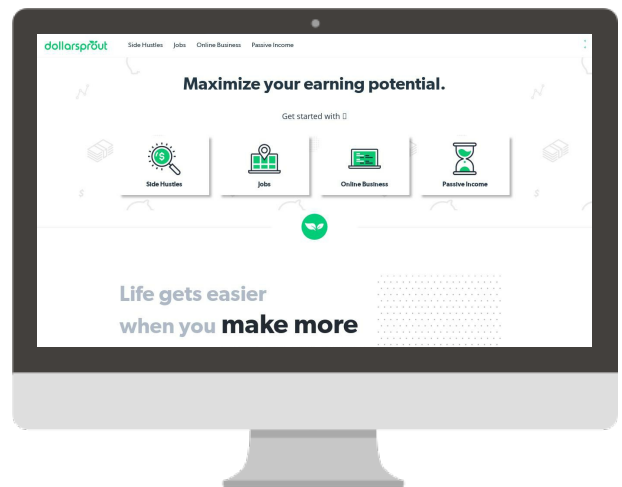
dollarsprout Side Hustles Jobs Online Business Passive Income

Maximize your earning potential.

Get started with

Side Hustles

Jobs

Online Business

Passive Income

Life gets easier when you make more